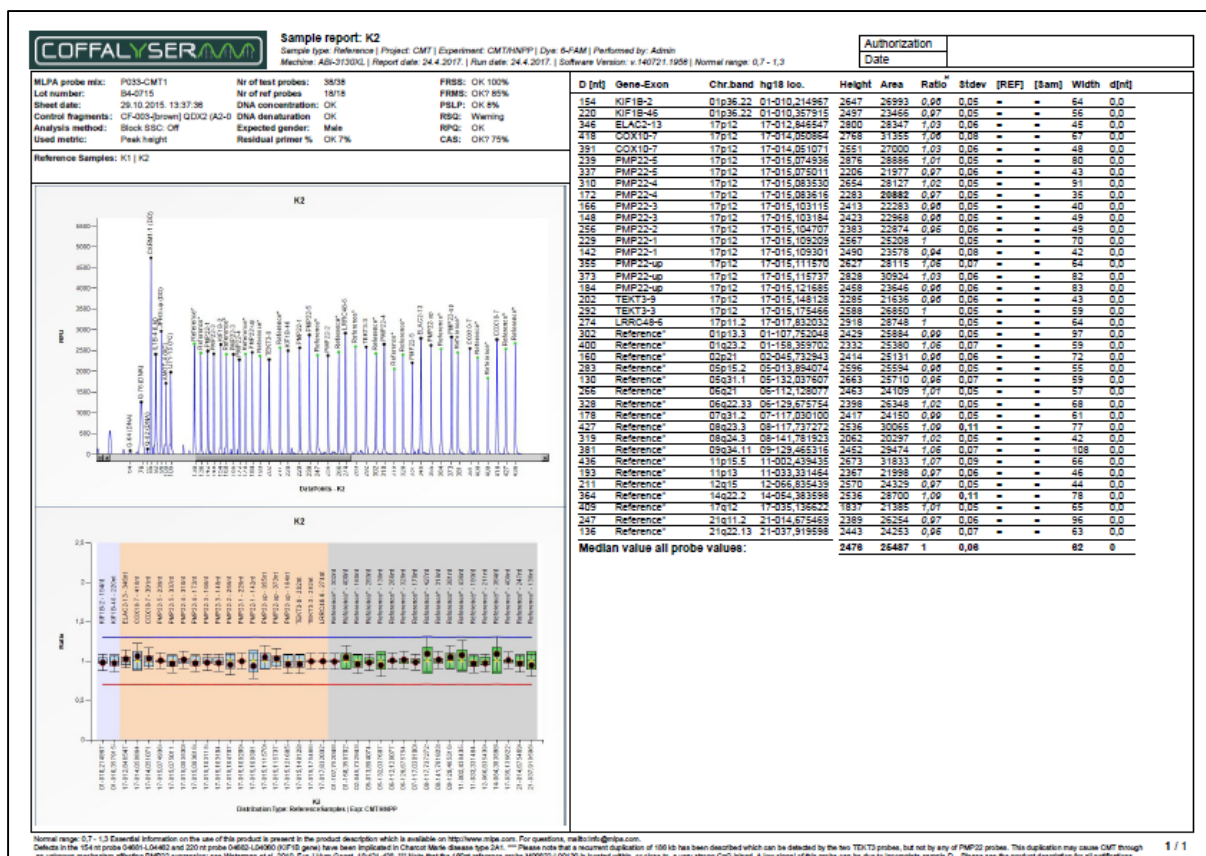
COFFALYSER

Sample report: K2
Sample type: Reference | Project: CMT | Experiment: CMT/HNPP | Dye: 6-FAM | Performed by: Admin
Machine: ABI-3130XL | Report date: 24.4.2017. | Run date: 24.4.2017. | Software Version: v.140721.1958 | Normal range: 0,7 - 1,3

| Authorization | |
|---|---|
| Date | |

MLPA probe mix: P033-CMT1
Lot number: B4-0715
Sheet date: 29.10.2015. 13:37:36
Control fragments: CF-003-[brown] QDX2 (A2-0
Analysis method: Block SSC: Off
Used metric: Peak height

Nr of test probes: 38/38
Nr of ref probes: 18/18
DNA concentration: OK
DNA denaturation: OK
Expected gender: Male
Residual primer %: OK 7%

FRSS: OK 100%
FRMS: OK? 85%
PSLP: OK 8%
RSQ: Warning
RPQ: OK
CAS: OK? 75%

Reference Samples: K1 | K2

K2

RFU

Data Points - K2

K2

Ratio

Distribution Type: Reference Samples | Exp: CMT/HNPP

| D [nt] | Gene-Exon | Chr.band | hg18 loc. | Height | Area | Ratio | Stdev | [REF] | [Sam] | Width | d[nt] |
|---|---|---|---|---|---|---|---|---|---|---|---|
| 154 | KIF1B-2 | 01p36.22 | 01-010,214967 | 2647 | 26993 | 0,96 | 0,05 | - | - | 64 | 0,0 |
| 220 | KIF1B-45 | 01p36.22 | 01-010,357915 | 2497 | 23466 | 0,97 | 0,05 | - | - | 56 | 0,0 |
| 346 | ELAC2-13 | 17p12 | 17-012,846547 | 2800 | 28347 | 1,03 | 0,06 | - | - | 45 | 0,0 |
| 418 | COX10-7 | 17p12 | 17-014,050864 | 2768 | 31355 | 1,06 | 0,08 | - | - | 67 | 0,0 |
| 391 | COX10-7 | 17p12 | 17-014,051071 | 2551 | 27000 | 1,03 | 0,06 | - | - | 48 | 0,0 |
| 239 | PMP22-5 | 17p12 | 17-015,074936 | 2876 | 28886 | 1,01 | 0,05 | - | - | 80 | 0,0 |
| 337 | PMP22-5 | 17p12 | 17-015,075011 | 2206 | 21977 | 0,97 | 0,06 | - | - | 43 | 0,0 |
| 310 | PMP22-4 | 17p12 | 17-015,083530 | 2654 | 28127 | 1,02 | 0,05 | - | - | 91 | 0,0 |
| 172 | PMP22-4 | 17p12 | 17-015,083616 | 2283 | 20882 | 0,97 | 0,05 | - | - | 35 | 0,0 |
| 166 | PMP22-3 | 17p12 | 17-015,103115 | 2413 | 22283 | 0,96 | 0,05 | - | - | 40 | 0,0 |
| 148 | PMP22-3 | 17p12 | 17-015,103184 | 2423 | 22968 | 0,96 | 0,05 | - | - | 49 | 0,0 |
| 256 | PMP22-2 | 17p12 | 17-015,104707 | 2383 | 22874 | 0,96 | 0,05 | - | - | 49 | 0,0 |
| 229 | PMP22-1 | 17p12 | 17-015,109209 | 2567 | 25208 | 1 | 0,05 | - | - | 70 | 0,0 |
| 142 | PMP22-1 | 17p12 | 17-015,109301 | 2490 | 23578 | 0,94 | 0,08 | - | - | 42 | 0,0 |
| 355 | PMP22-up | 17p12 | 17-015,111570 | 2627 | 28115 | 1,06 | 0,07 | - | - | 64 | 0,0 |
| 373 | PMP22-up | 17p12 | 17-015,115737 | 2828 | 30924 | 1,03 | 0,06 | - | - | 82 | 0,0 |
| 184 | PMP22-up | 17p12 | 17-015,121685 | 2458 | 23646 | 0,96 | 0,06 | - | - | 83 | 0,0 |
| 202 | TEKT3-9 | 17p12 | 17-015,148128 | 2285 | 21636 | 0,96 | 0,06 | - | - | 43 | 0,0 |
| 292 | TEKT3-3 | 17p12 | 17-015,175466 | 2588 | 26850 | 1 | 0,05 | - | - | 59 | 0,0 |
| 274 | LRRC48-6 | 17p11.2 | 17-017,832032 | 2918 | 28748 | 1 | 0,05 | - | - | 64 | 0,0 |
| 302 | Reference* | 01q13.3 | 01-107,752048 | 2429 | 25884 | 0,99 | 0,05 | - | - | 97 | 0,0 |
| 400 | Reference* | 01q23.2 | 01-158,359702 | 2332 | 25380 | 1,06 | 0,07 | - | - | 59 | 0,0 |
| 160 | Reference* | 02p21 | 02-045,732943 | 2414 | 25131 | 0,96 | 0,06 | - | - | 72 | 0,0 |
| 283 | Reference* | 05p15.2 | 05-013,894074 | 2596 | 25594 | 0,96 | 0,05 | - | - | 55 | 0,0 |
| 130 | Reference* | 05q31.1 | 05-132,037607 | 2663 | 25710 | 0,96 | 0,07 | - | - | 59 | 0,0 |
| 266 | Reference* | 06q21 | 06-112,126077 | 2463 | 24109 | 1,01 | 0,05 | - | - | 57 | 0,0 |
| 328 | Reference* | 06q22.33 | 06-129,675754 | 2398 | 26348 | 1,02 | 0,05 | - | - | 68 | 0,0 |
| 178 | Reference* | 07q31.2 | 07-117,030100 | 2417 | 24150 | 0,99 | 0,05 | - | - | 61 | 0,0 |
| 427 | Reference* | 08q23.3 | 08-117,737272 | 2536 | 30065 | 1,09 | 0,11 | - | - | 77 | 0,0 |
| 319 | Reference* | 08q24.3 | 08-141,781923 | 2062 | 20297 | 1,02 | 0,05 | - | - | 42 | 0,0 |
| 381 | Reference* | 09q34.11 | 09-129,465316 | 2452 | 29474 | 1,06 | 0,07 | - | - | 108 | 0,0 |
| 436 | Reference* | 11p15.5 | 11-002,439435 | 2673 | 31833 | 1,07 | 0,09 | - | - | 66 | 0,0 |
| 193 | Reference* | 11p13 | 11-033,331464 | 2367 | 21998 | 0,97 | 0,06 | - | - | 46 | 0,0 |
| 211 | Reference* | 12q15 | 12-066,835439 | 2570 | 24329 | 0,97 | 0,05 | - | - | 44 | 0,0 |
| 364 | Reference* | 14q22.2 | 14-054,383598 | 2536 | 28700 | 1,09 | 0,11 | - | - | 78 | 0,0 |
| 409 | Reference* | 17q12 | 17-035,136622 | 1837 | 21385 | 1,01 | 0,05 | - | - | 65 | 0,0 |
| 247 | Reference* | 21q11.2 | 21-014,675469 | 2389 | 26254 | 0,97 | 0,06 | - | - | 96 | 0,0 |
| 136 | Reference* | 21q22.13 | 21-037,919598 | 2443 | 24253 | 0,96 | 0,07 | - | - | 63 | 0,0 |
| Median value all probe values: | | | | 2476 | 25487 | 1 | 0,06 | | | 62 | 0 |

Normal range: 0,7 - 1,3 Essential information on the use of this product is present in the product description which is available on http://www.mlpa.com. For questions, mailto:info@mlpa.com.
Defects in the 154 nt probe 04601-L04482 and 220 nt probe 04602-L04060 (KIF1B gene) have been implicated in Charcot Marie disease type 2A1. *** Please note that a recurrent duplication of 186 kb has been described which can be detected by the two TEKT3 probes, but not by any of PMP22 probes. This duplication may cause CMT through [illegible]

1 / 1